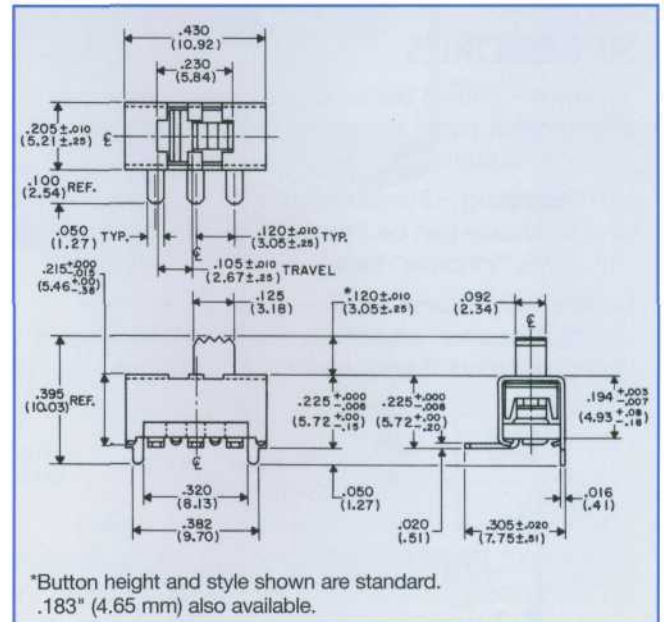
.430
(10.92)
.230
(5.84)
$.205\pm.010$
$(5.21\pm.25)$
℄
.100
(2.54) REF.
.050
(1.27) TYP.
$.120\pm.010$ TYP.
$(3.05\pm.25)$
℄
$.105\pm.010$
$(2.67\pm.25)$ TRAVEL
$.215^{+.000}_{-.015}$
$(5.46^{+.00}_{-.38})$
.125
(3.18)
$*.120\pm.010$
$(3.05\pm.25)$
.092
(2.34)
℄
.395
(10.03) REF.
$.225^{+.000}_{-.006}$
$(5.72^{+.00}_{-.15})$
$.225^{+.000}_{-.008}$
$(5.72^{+.00}_{-.20})$
$.194^{+.003}_{-.007}$
$(4.93^{+.08}_{-.18})$
℄
.320
(8.13)
.382
(9.70)
.050
(1.27)
.020
(.51)
$.305\pm.020$
$(7.75\pm.51)$
.016
(.41)

*Button height and style shown are standard. .183" (4.65 mm) also available.